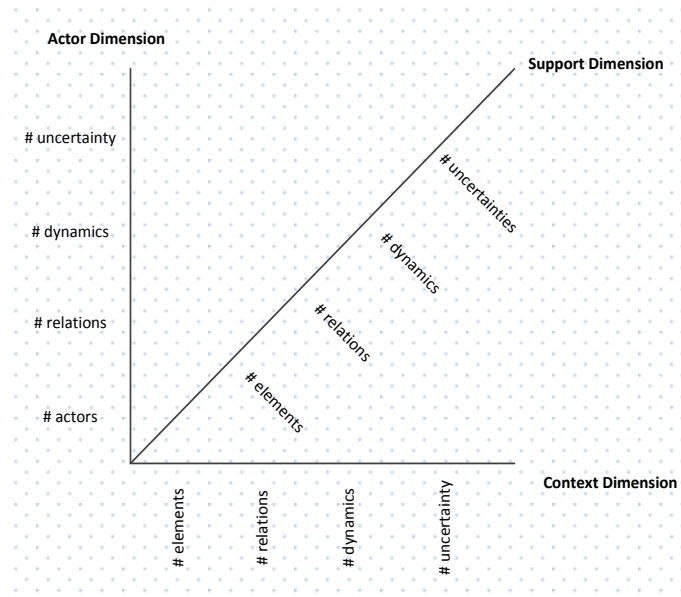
Actor Dimension

Support Dimension

# uncertainty

# dynamics

# relations

# actors

# uncertainties

# dynamics

# relations

# elements

Context Dimension

# elements

# relations

# dynamics

# uncertainty